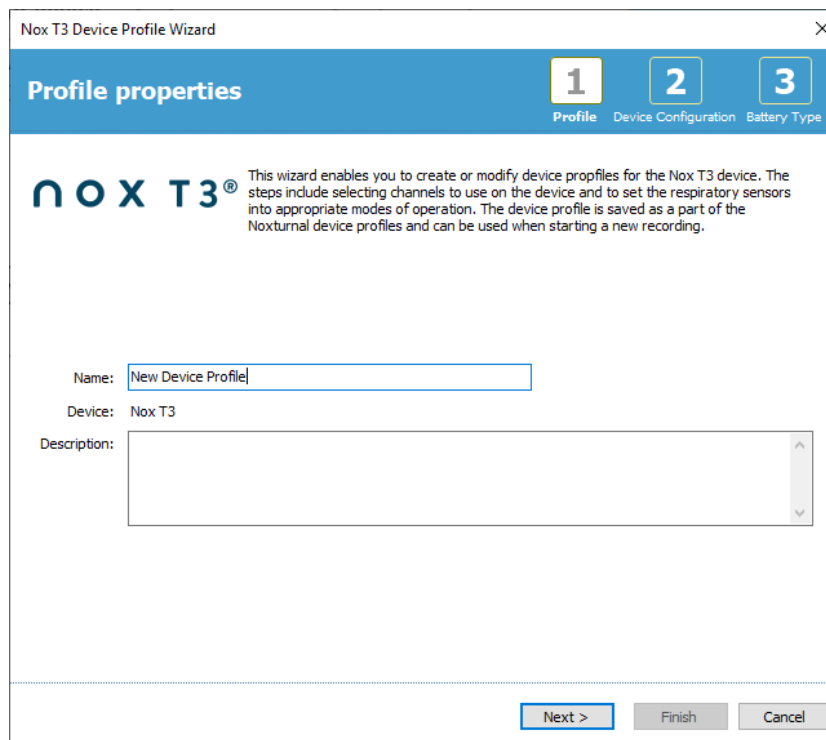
Nox T3 Device Profile Wizard

Profile properties

1 Profile 2 Device Configuration 3 Battery Type

nox T3®

This wizard enables you to create or modify device propfiles for the Nox T3 device. The steps include selecting channels to use on the device and to set the respiratory sensors into appropriate modes of operation. The device profile is saved as a part of the Noxturnal device profiles and can be used when starting a new recording.

Name: New Device Profile

Device: Nox T3

Description:

Next > Finish Cancel